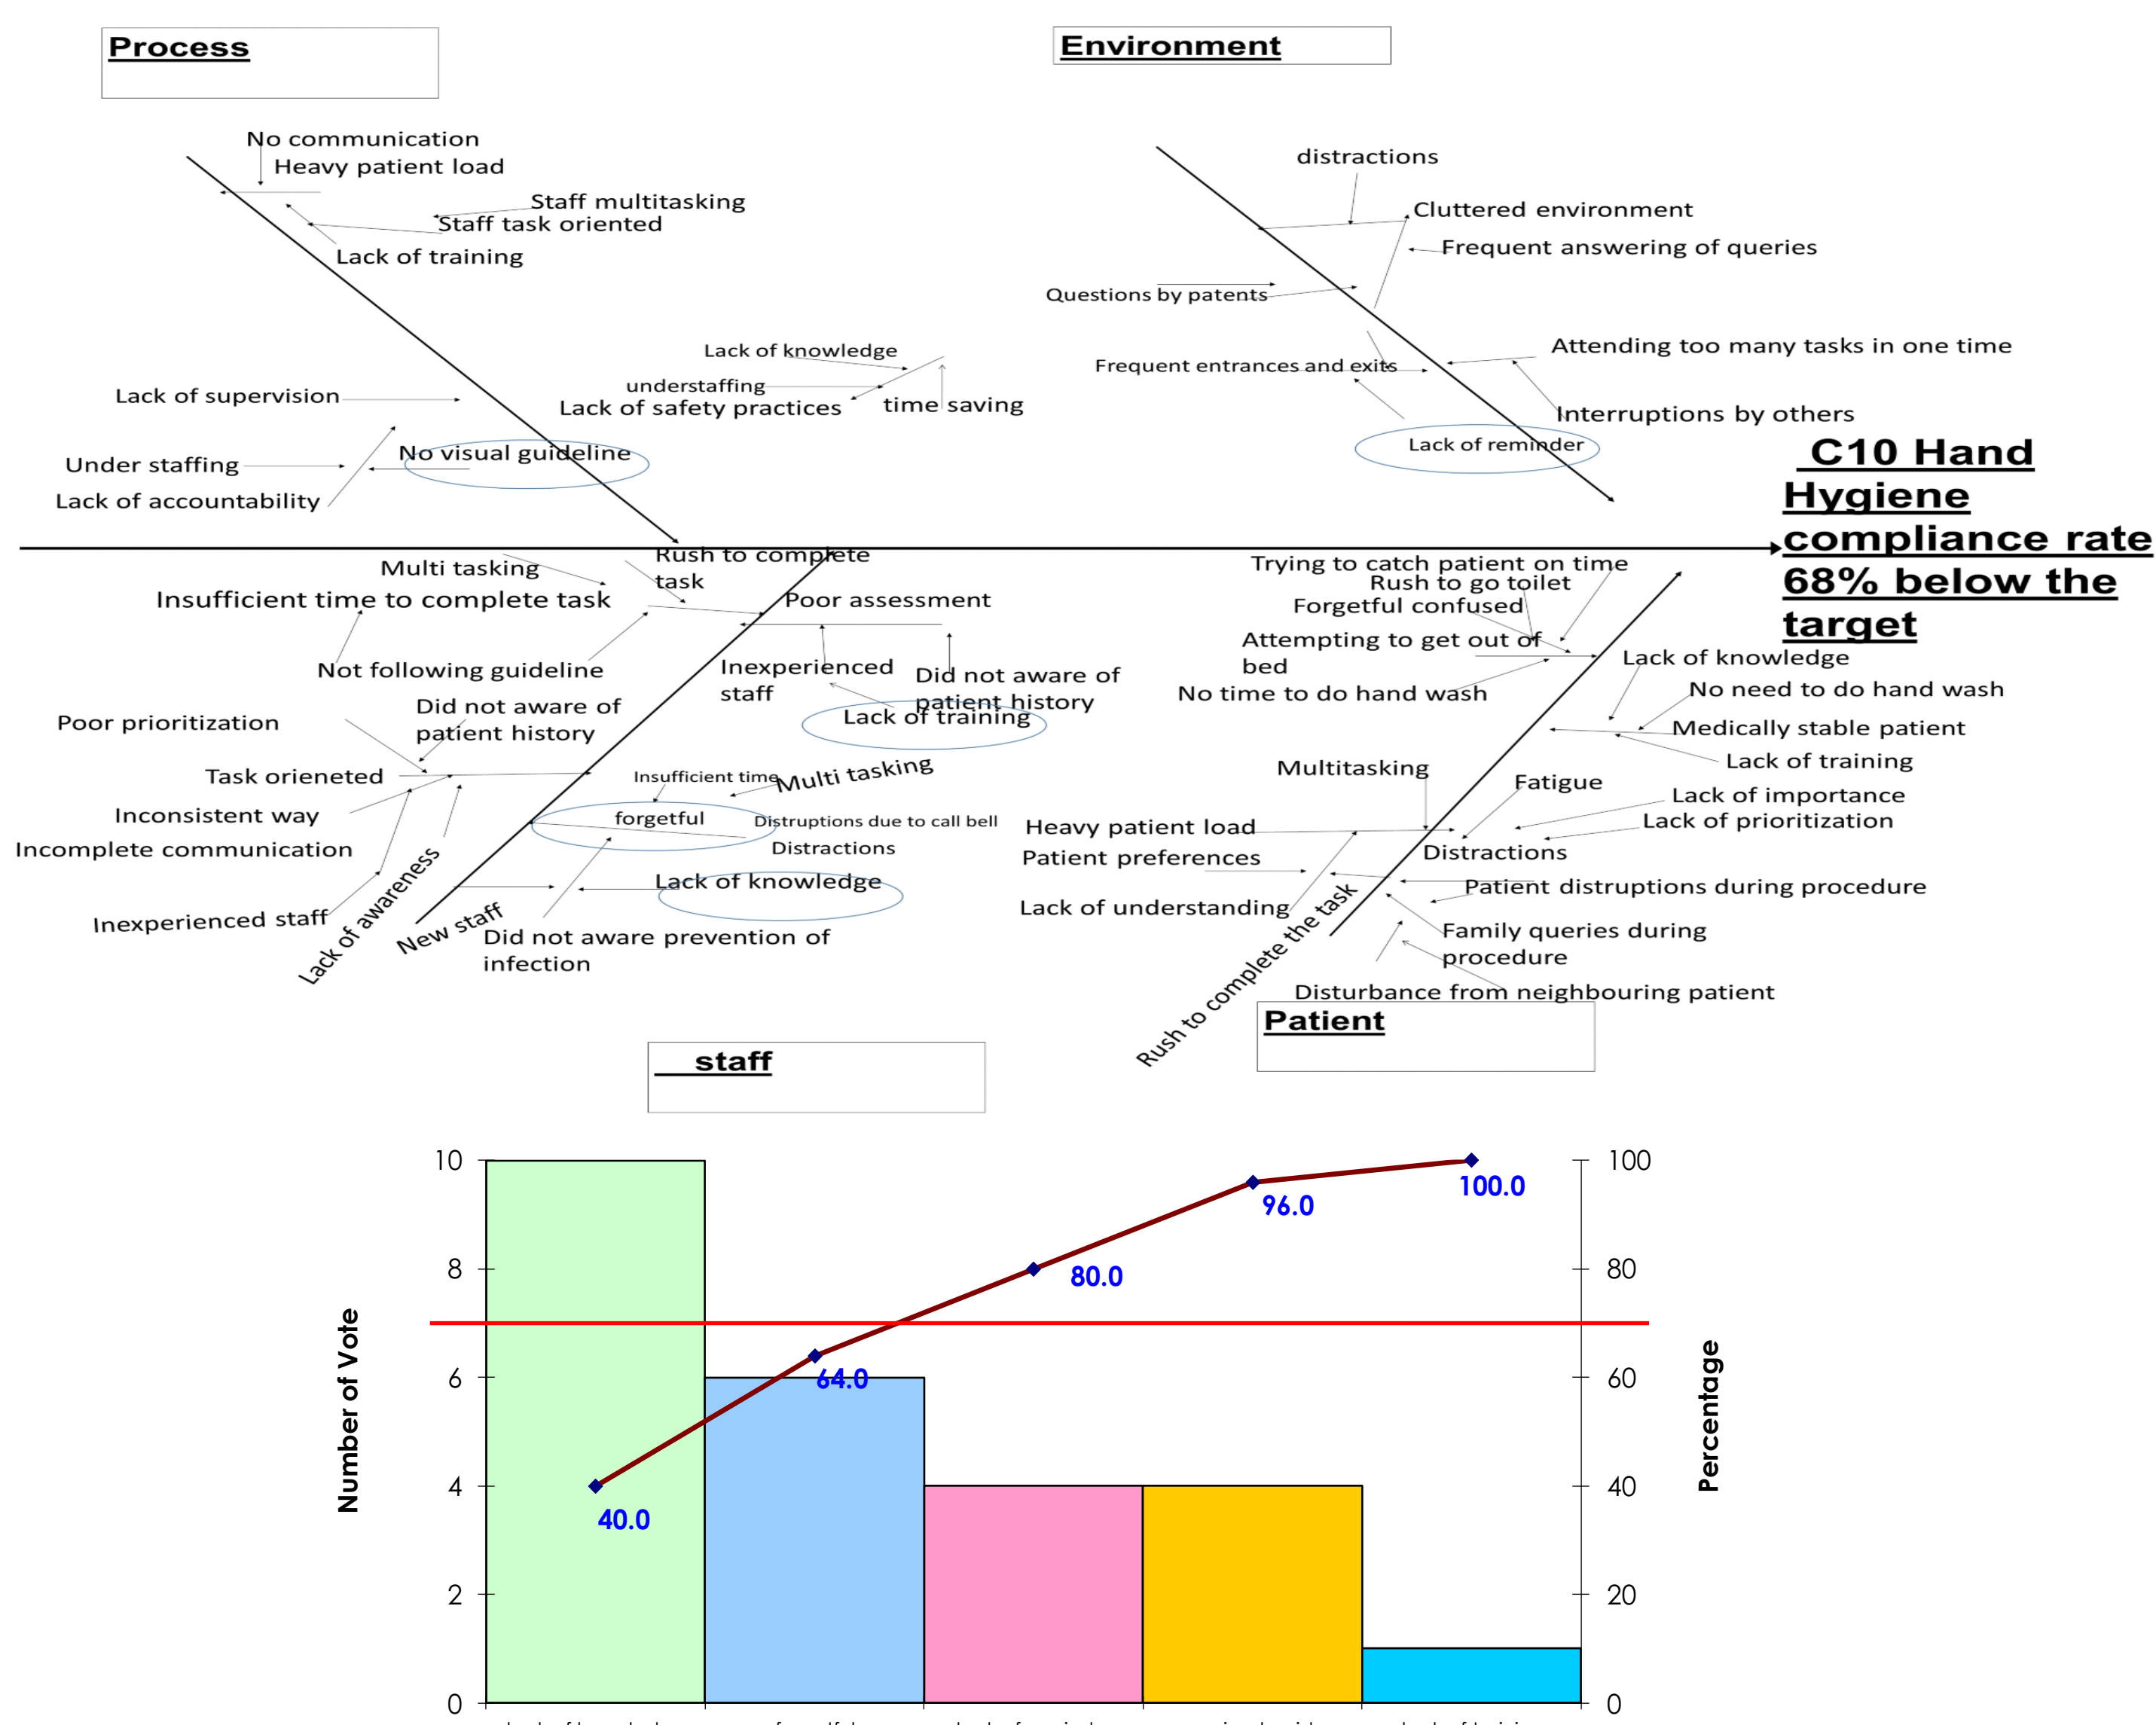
Process

Environment

No communication
Heavy patient load
Staff multitasking
Staff task oriented
Lack of training

distractions
Cluttered environment
Frequent answering of queries
Questions by patents

Lack of knowledge
understaffing
Lack of safety practices
time saving

Attending too many tasks in one time
Frequent entrances and exits
Interruptions by others
Lack of reminder

Lack of supervision
Under staffing
No visual guideline
Lack of accountability

C10 Hand Hygiene compliance rate 68% below the target

Multi tasking
Rush to complete task
Insufficient time to complete task
Poor assessment
Not following guideline
Inexperienced staff
Did not aware of patient history
Lack of training

Trying to catch patient on time
Rush to go toilet
Forgetful confused
Attempting to get out of bed
No time to do hand wash
Lack of knowledge
No need to do hand wash
Medically stable patient
Lack of training

Poor prioritization
Did not aware of patient history
Task orieneted
Inconsistent way
Incomplete communication
Inexperienced staff
Lack of awareness
New staff
Insufficient time
Multi tasking
forgetful
Distruptions due to call bell
Distractions
Lack of knowledge
Did not aware prevention of infection

Multitasking
Fatigue
Lack of importance
Lack of prioritization
Heavy patient load
Patient preferences
Distractions
Patient distruptions during procedure
Lack of understanding
Rush to complete the task
Family queries during procedure
Disturbance from neighbouring patient

Patient

staff

10
8
6
4
2
0
100
80
60
40
20
0
Number of Vote
Percentage
40.0
64.0
80.0
96.0
100.0